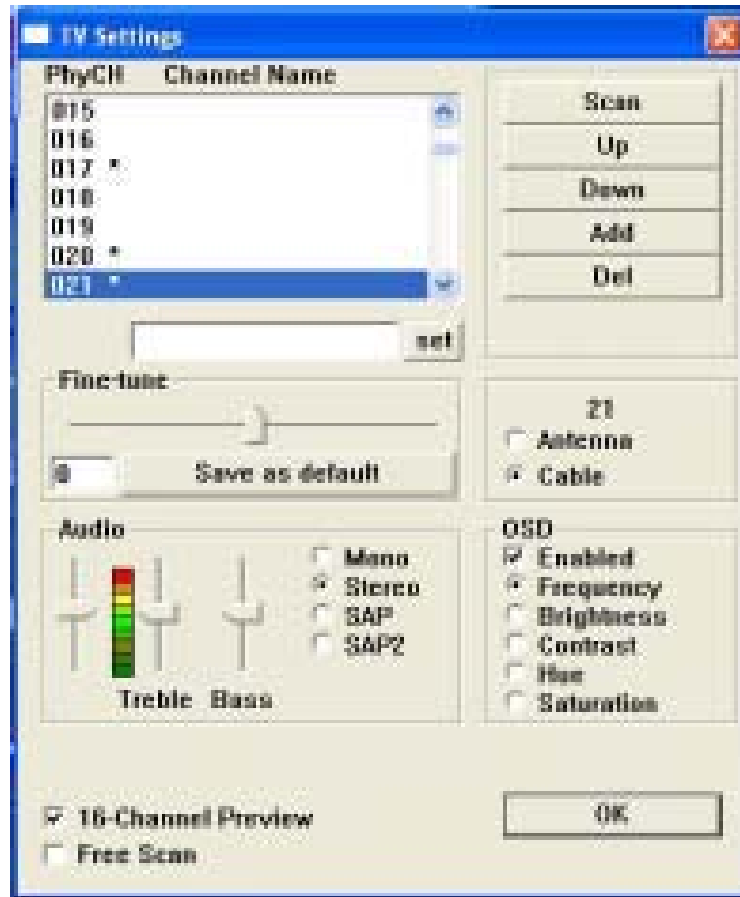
TV Settings

PhyCH Channel Name

015
016
017 *
018
019
020 *
021 *

Scan
Up
Down
Add
Del

set

Fine-tune

0
Save as default

21
Antenna
Cable

Audio

Mono
Stereo
SAP
SAP2

Treble Bass

OSD
Enabled
Frequency
Brightness
Contrast
Hue
Saturation

16-Channel Preview
Free Scan

OK